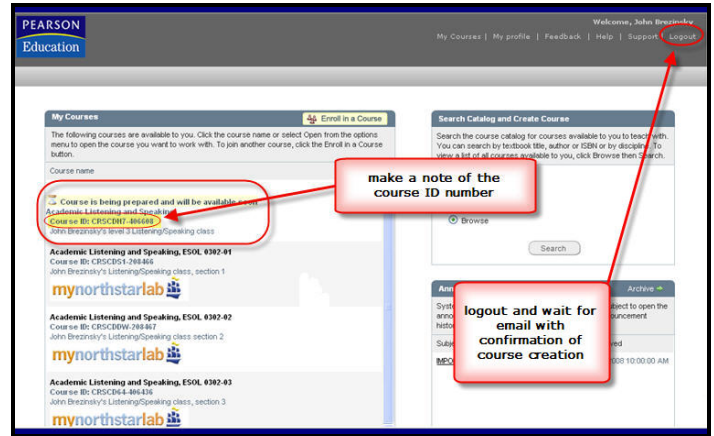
PEARSON
Education

Welcome, John Brezinsky

My Courses | My profile | Feedback | Help | Support | Logout

My Courses

Enroll in a Course

The following courses are available to you. Click the course name or select Open from the options menu to open the course you want to work with. To join another course, click the Enroll in a Course button.

Course name

Course is being prepared and will be available soon
Academic Listening and Speaking
Course ID: CRSCDH7-406608
John Brezinsky's level 3 Listening/Speaking class

make a note of the course ID number

Academic Listening and Speaking, ESOL 0302-01
Course ID: CRSCDS1-208466
John Brezinsky's Listening/Speaking class, section 1

mynorthstarlab

Academic Listening and Speaking, ESOL 0302-02
Course ID: CRSCDDW-208467
John Brezinsky's Listening/Speaking class section 2

mynorthstarlab

Academic Listening and Speaking, ESOL 0302-03
Course ID: CRSC64-406436
John Brezinsky's Listening/Speaking class, section 3

mynorthstarlab

Search Catalog and Create Course

Search the course catalog for courses available to you to teach with. You can search by textbook title, author or ISBN or by discipline. To view a list of all courses available to you, click Browse then Search.

Browse

Search

Ann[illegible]

Archive

Syst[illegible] annc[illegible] histo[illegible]

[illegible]ubject to open the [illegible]ouncement

Subje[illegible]

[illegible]ved

IMPO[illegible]

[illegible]008 10:00:00 AM

logout and wait for email with confirmation of course creation